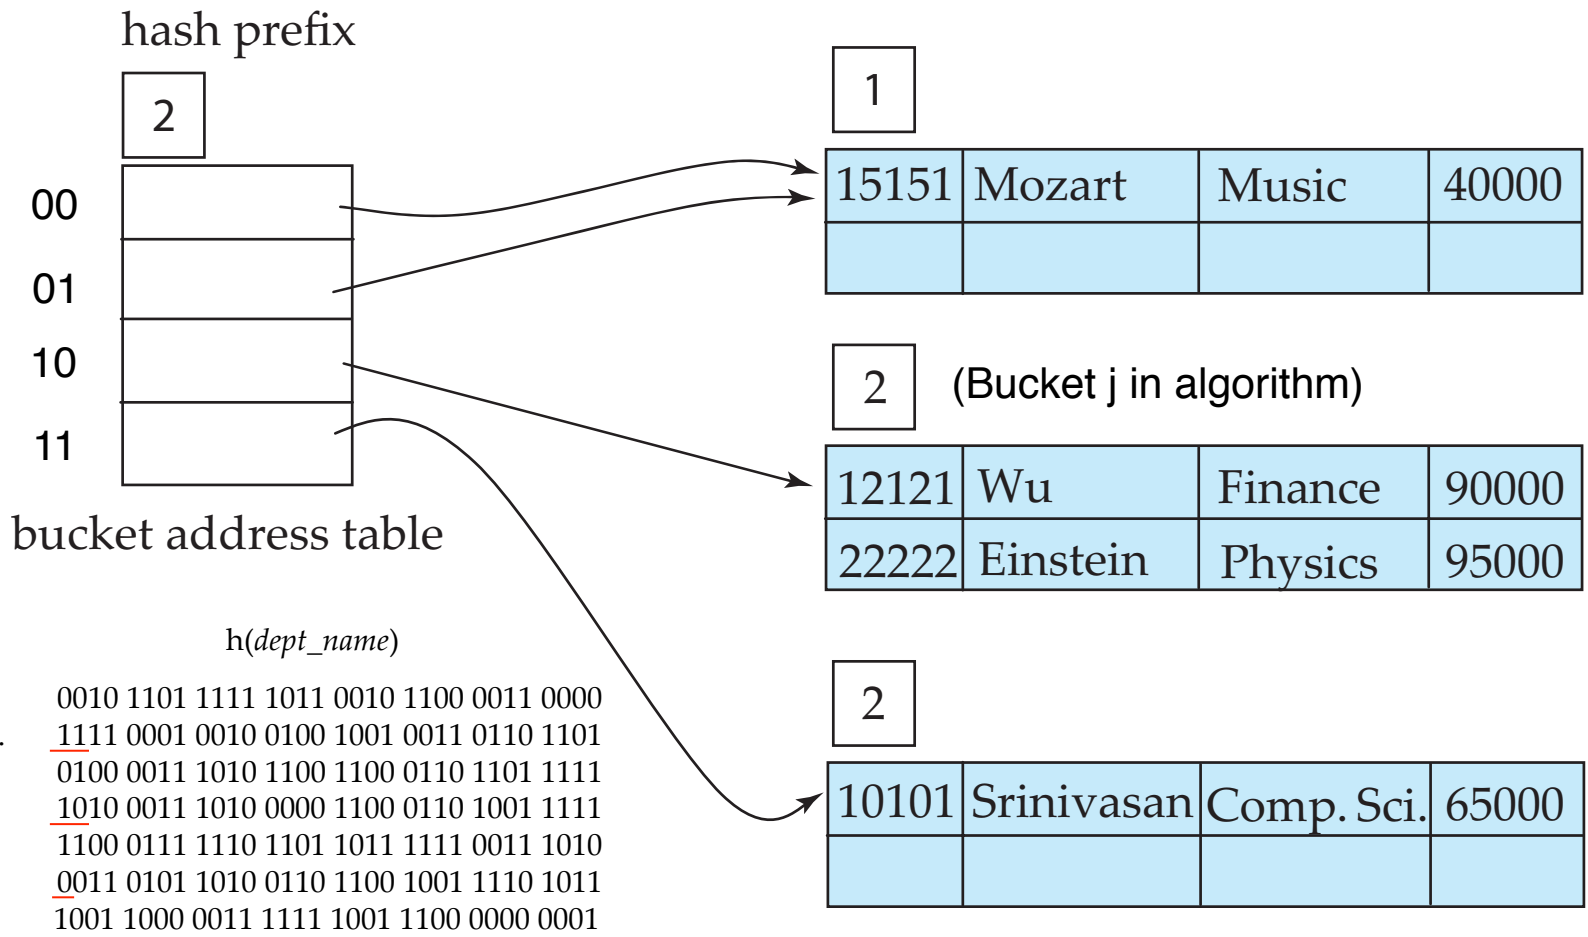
hash prefix

2

00
01
10
11

bucket address table

1

| 15151 | Mozart | Music | 40000 |
|---|---|---|---|
| | | | |

2 (Bucket j in algorithm)

| 12121 | Wu | Finance | 90000 |
|---|---|---|---|
| 22222 | Einstein | Physics | 95000 |

2

| 10101 | Srinivasan | Comp. Sci. | 65000 |
|---|---|---|---|
| | | | |

h(*dept_name*)

0010 1101 1111 1011 0010 1100 0011 0000
1111 0001 0010 0100 1001 0011 0110 1101
0100 0011 1010 1100 1100 0110 1101 1111
1010 0011 1010 0000 1100 0110 1001 1111
1100 0111 1110 1101 1011 1111 0011 1010
0011 0101 1010 0110 1100 1001 1110 1011
1001 1000 0011 1111 1001 1100 0000 0001